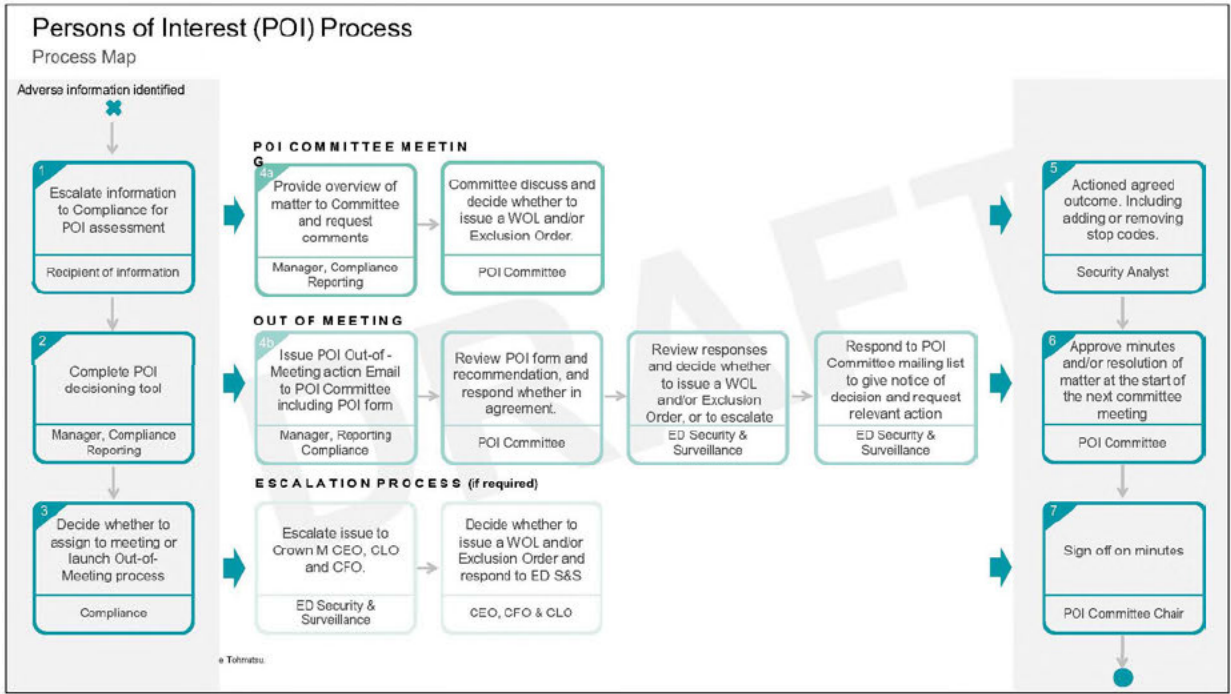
Persons of Interest (POI) Process

Process Map

Adverse information identified

1
Escalate information to Compliance for POI assessment
Recipient of information

2
Complete POI decisioning tool
Manager, Compliance Reporting

3
Decide whether to assign to meeting or launch Out-of-Meeting process
Compliance

POI COMMITTEE MEETIN G

4a
Provide overview of matter to Committee and request comments
Manager, Compliance Reporting

Committee discuss and decide whether to issue a WOL and/or Exclusion Order.
POI Committee

OUT OF MEETING

4b
Issue POI Out-of-Meeting action Email to POI Committee including POI form
Manager, Reporting Compliance

Review POI form and recommendation, and respond whether in agreement.
POI Committee

Review responses and decide whether to issue a WOL and/or Exclusion Order, or to escalate
ED Security & Surveillance

Respond to POI Committee mailing list to give notice of decision and request relevant action
ED Security & Surveillance

ESCALATION PROCESS (if required)

Escalate issue to Crown M CEO, CLO and CFO.
ED Security & Surveillance

Decide whether to issue a WOL and/or Exclusion Order and respond to ED S&S
CEO, CFO & CLO

5
Actioned agreed outcome. Including adding or removing stop codes.
Security Analyst

6
Approve minutes and/or resolution of matter at the start of the next committee meeting
POI Committee

7
Sign off on minutes
POI Committee Chair

DRAFT

e Tohmatsu.